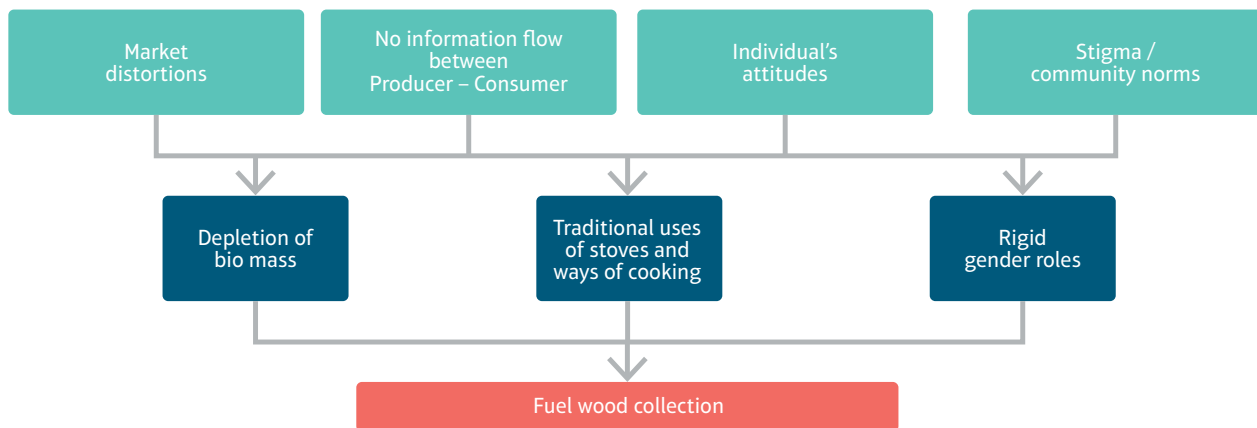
Market distortions

No information flow between Producer – Consumer

Individual’s attitudes

Stigma / community norms

Depletion of bio mass

Traditional uses of stoves and ways of cooking

Rigid gender roles

Fuel wood collection